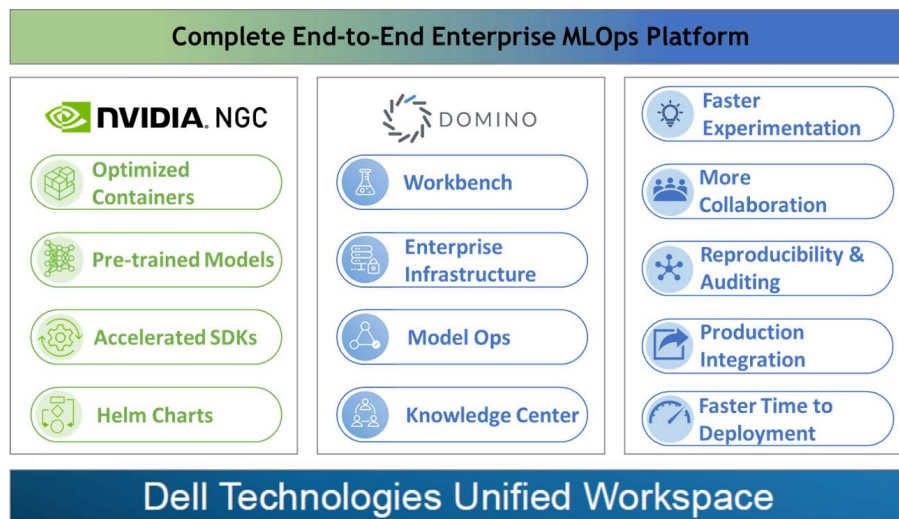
Complete End-to-End Enterprise MLOps Platform

NVIDIA. NGC

Optimized Containers

Pre-trained Models

Accelerated SDKs

Helm Charts

DOMINO

Workbench

Enterprise Infrastructure

Model Ops

Knowledge Center

Faster Experimentation

More Collaboration

Reproducibility & Auditing

Production Integration

Faster Time to Deployment

Dell Technologies Unified Workspace